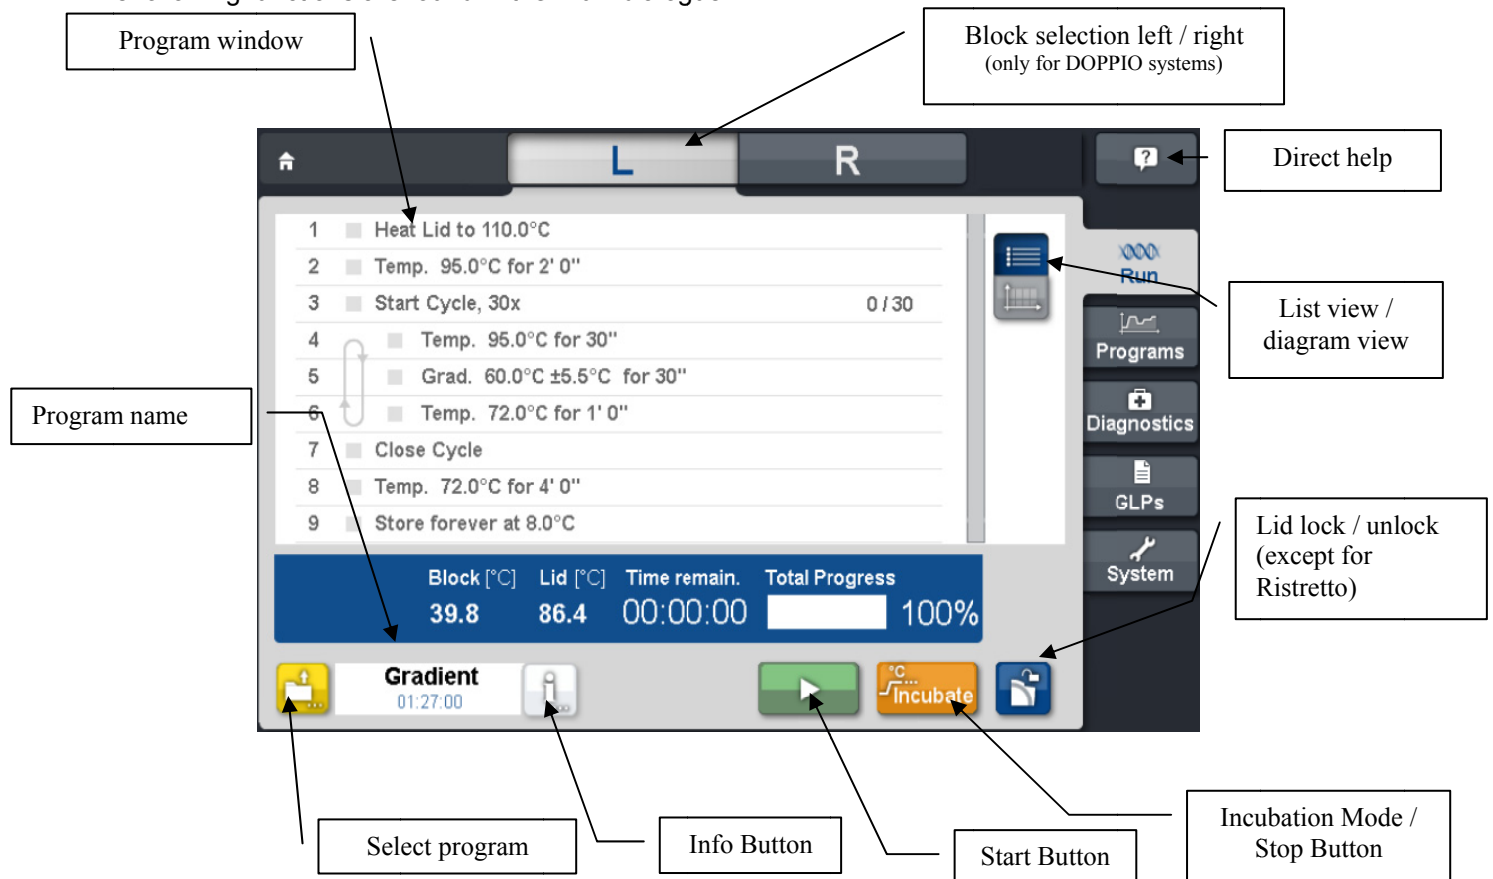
Program window

Block selection left / right
(only for DOPPIO systems)

L

R

Direct help

| | | | |
|---|---|---|---|
| 1 | Heat Lid to 110.0°C | | |
| 2 | Temp. 95.0°C for 2' 0" | | |
| 3 | Start Cycle, 30x | | 0 / 30 |
| 4 | Temp. 95.0°C for 30" | | |
| 5 | Grad. 60.0°C ±5.5°C for 30" | | |
| 6 | Temp. 72.0°C for 1' 0" | | |
| 7 | Close Cycle | | |
| 8 | Temp. 72.0°C for 4' 0" | | |
| 9 | Store forever at 8.0°C | | |

Run

Programs

Diagnostics

GLPs

System

List view / diagram view

Program name

Lid lock / unlock (except for Ristretto)

Block [°C] Lid [°C] Time remain. Total Progress
39.8 86.4 00:00:00 100%

Gradient
01:27:00

Incubate

Select program

Info Button

Start Button

Incubation Mode / Stop Button